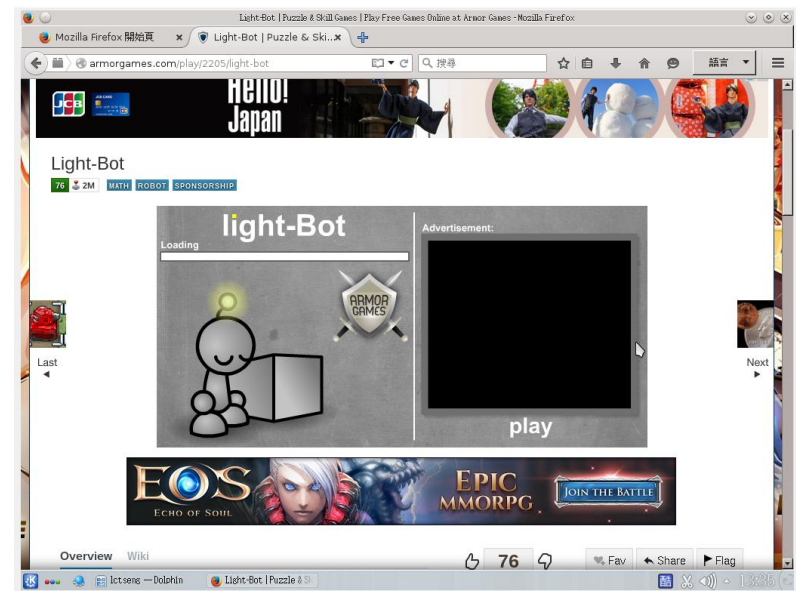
Light-Bot | Puzzle & Skill Games | Play Free Games Online at Armor Games - Mozilla Firefox

Mozilla Firefox 開始頁 ×
Light-Bot | Puzzle & Ski... ×

armorgames.com/play/2205/light-bot
搜尋
語言

JCB
Hello! Japan

Light-Bot
76 2M MATH ROBOT SPONSORSHIP

light-Bot
Loading
ARMOR GAMES
Advertisement:
play

Last
Next

EOS
ECHO OF SOUL
EPIC MMORPG
JOIN THE BATTLE

Overview Wiki
76
Fav
Share
Flag

lctseng — Dolphin
Light-Bot | Puzzle & Sk